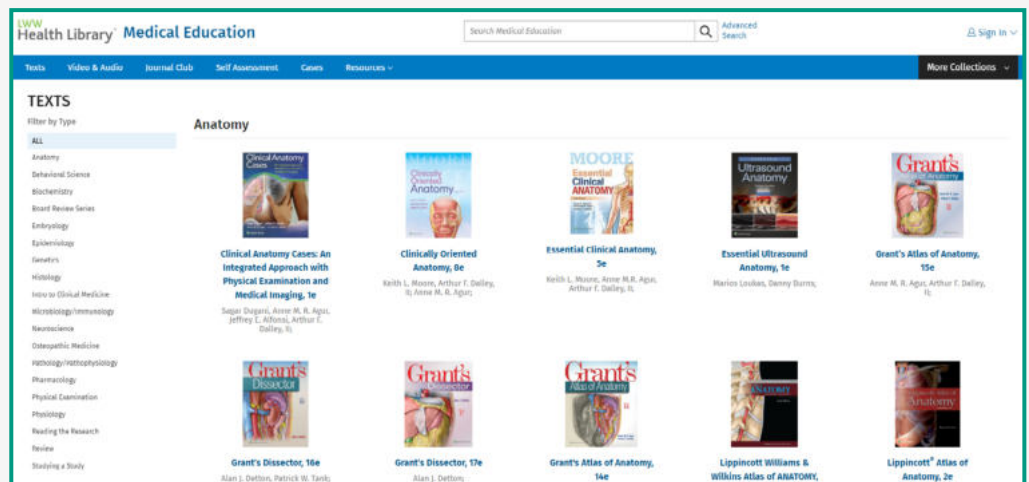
LWW Health Library® Medical Education

Search Medical Education

Advanced Search

Sign In

Texts Video & Audio Journal Club Self Assessment Cases Resources

More Collections

TEXTS

Filter by Type

ALL
Anatomy
Behavioral Science
Biochemistry
Board Review Series
Embryology
Epidemiology
Genetics
Histology
Intro to Clinical Medicine
Microbiology/Immunology
Neuroscience
Osteopathic Medicine
Pathology/Pathophysiology
Pharmacology
Physical Examination
Physiology
Reading the Research
Review
Studying a Study

Anatomy

Clinical Anatomy Cases: An Integrated Approach with Physical Examination and Medical Imaging, 1e
Sagar Dugani; Anne M. R. Agur; Jeffrey E. Alfonsi; Arthur F. Dalley, II;

Clinically Oriented Anatomy, 8e
Keith L. Moore; Arthur F. Dalley, II; Anne M. R. Agur;

Essential Clinical Anatomy, 5e
Keith L. Moore; Anne M.R. Agur; Arthur F. Dalley, II;

Essential Ultrasound Anatomy, 1e
Marios Loukas; Danny Burns;

Grant's Atlas of Anatomy, 15e
Anne M. R. Agur; Arthur F. Dalley, II;

Grant's Dissector, 16e
Alan J. Detton; Patrick W. Tank;

Grant's Dissector, 17e
Alan J. Detton;

Grant's Atlas of Anatomy, 14e

Lippincott Williams & Wilkins Atlas of ANATOMY,

Lippincott® Atlas of Anatomy, 2e